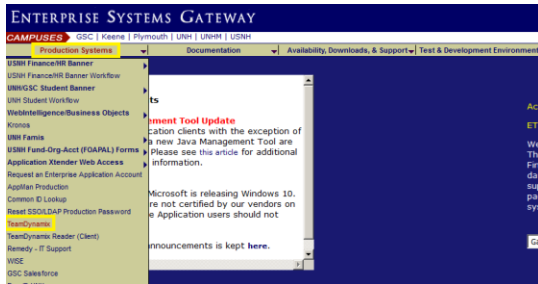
ENTERPRISE SYSTEMS GATEWAY

CAMPUSES GSC | Keene | Plymouth | UNH | UNHM | USNH

Production Systems | Documentation | Availability, Downloads, & Support | Test & Development Environment

USNH Finance/HR Banner
USNH Finance/HR Banner Workflow
UNH/GSC Student Banner
UNH Student Workflow
WebIntelligence/Business Objects
Kronos
UNH Famis
USNH Fund-Org-Acct (FOAPAL) Forms
Application Xtender Web Access
Request an Enterprise Application Account
AppMan Production
Common ID Lookup
Reset SSO/LDAP Production Password
TeamDynamix
TeamDynamix Reader (Client)
Remedy - IT Support
WISE
GSC Salesforce

ts

ement Tool Update
cation clients with the exception of
a new Java Management Tool are
Please see this article for additional
information.

Microsoft is releasing Windows 10.
re not certified by our vendors on
e Application users should not

nnouncements is kept here.

Ac

ET

We
Th
Fir
da
su
pa
sy

Ge